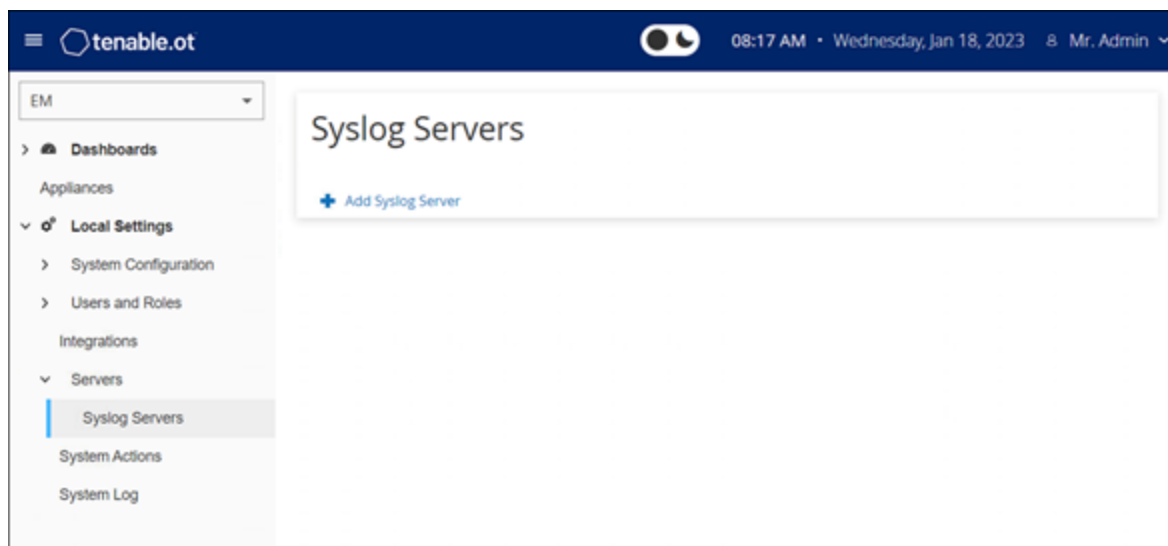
tenable.ot

08:17 AM · Wednesday, Jan 18, 2023 Mr. Admin

EM

Dashboards

Appliances

Local Settings

System Configuration

Users and Roles

Integrations

Servers

Syslog Servers

System Actions

System Log

Syslog Servers

Add Syslog Server